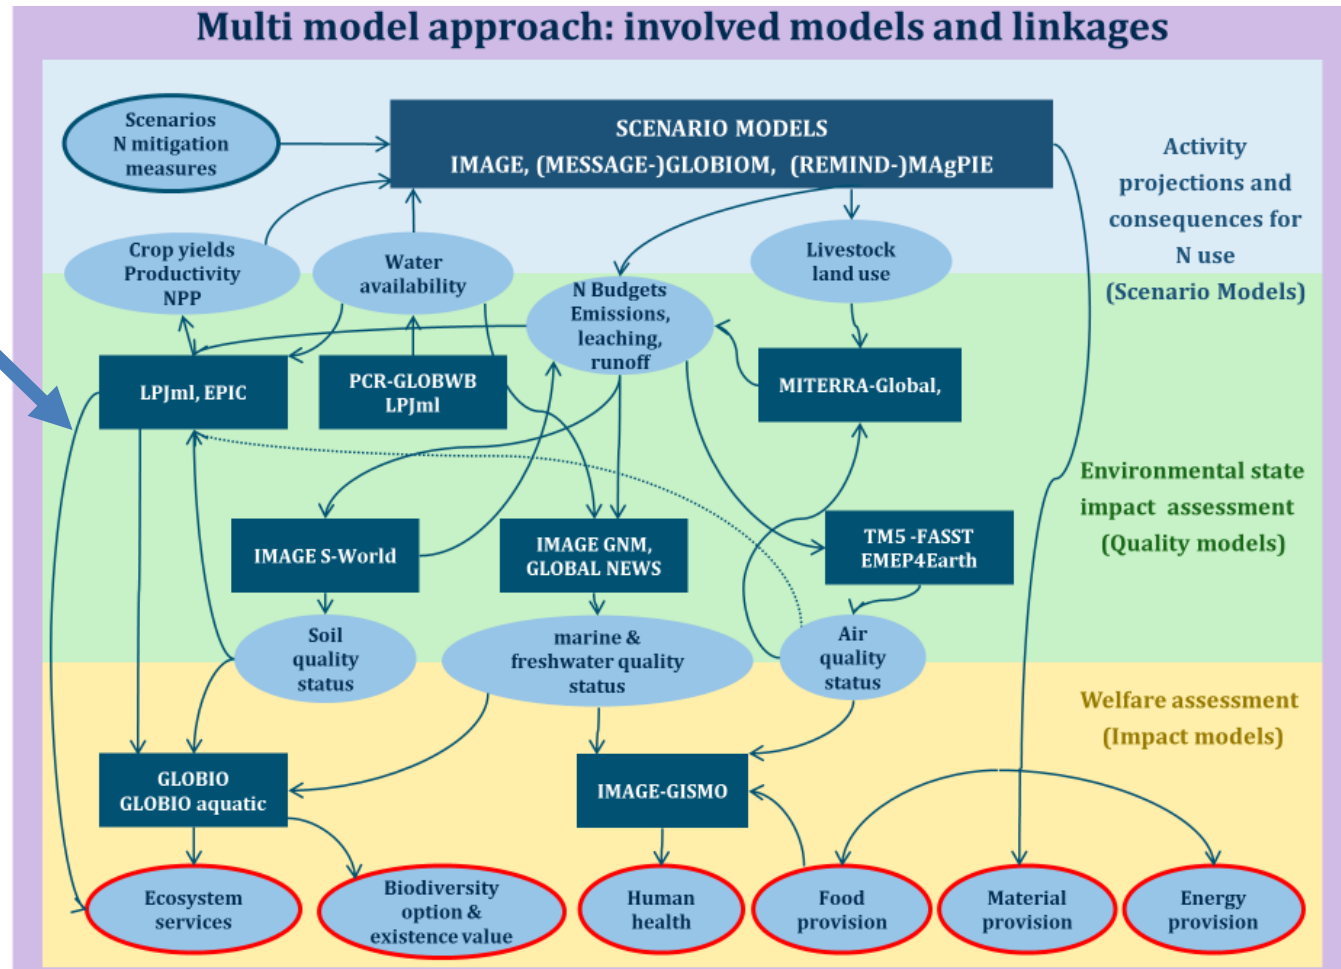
Multi model approach: involved models and linkages

Scenarios N mitigation measures

SCENARIO MODELS
IMAGE, (MESSAGE-)GLOBIOM, (REMIND-)MAgPIE

Activity projections and consequences for N use (Scenario Models)

Crop yields Productivity NPP

Water availability

N Budgets Emissions, leaching, runoff

Livestock land use

LPJml, EPIC

PCR-GLOBWB LPJml

MITERRA-Global,

Environmental state impact assessment (Quality models)

IMAGE S-World

IMAGE GNM, GLOBAL NEWS

TM5 -FASST EMEP4Earth

Soil quality status

marine & freshwater quality status

Air quality status

Welfare assessment (Impact models)

GLOBIO
GLOBIO aquatic

IMAGE-GISMO

Ecosystem services

Biodiversity option & existence value

Human health

Food provision

Material provision

Energy provision